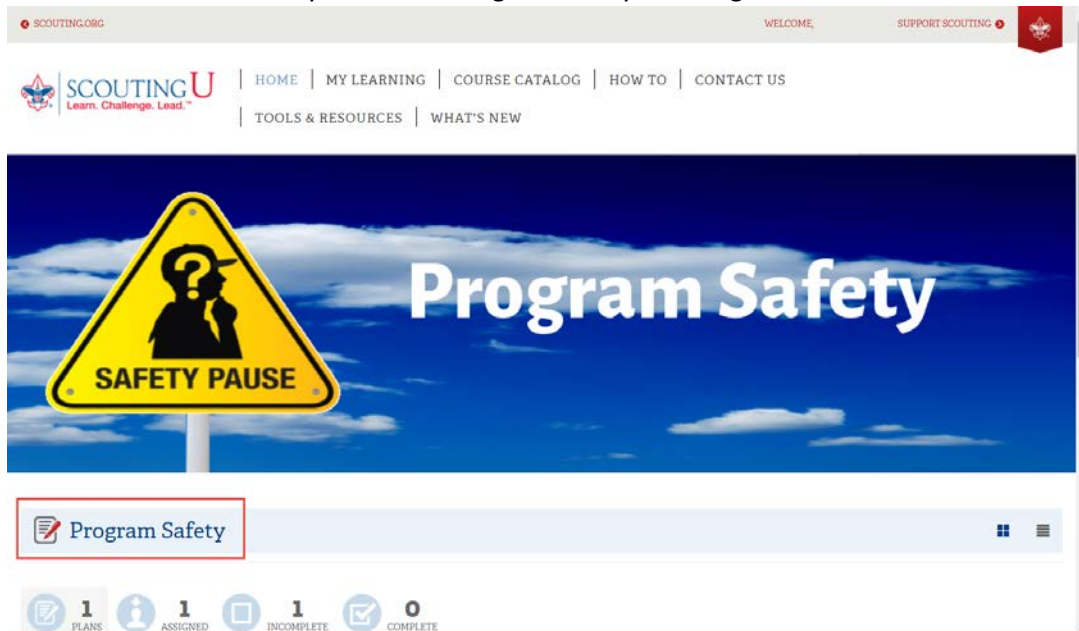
SCOUTING.ORG

WELCOME,

SUPPORT SCOUTING

SCOUTING U
Learn. Challenge. Lead.™

HOME | MY LEARNING | COURSE CATALOG | HOW TO | CONTACT US

TOOLS & RESOURCES | WHAT'S NEW

SAFETY PAUSE

Program Safety

Program Safety

1 PLANS

1 ASSIGNED

1 INCOMPLETE

0 COMPLETE